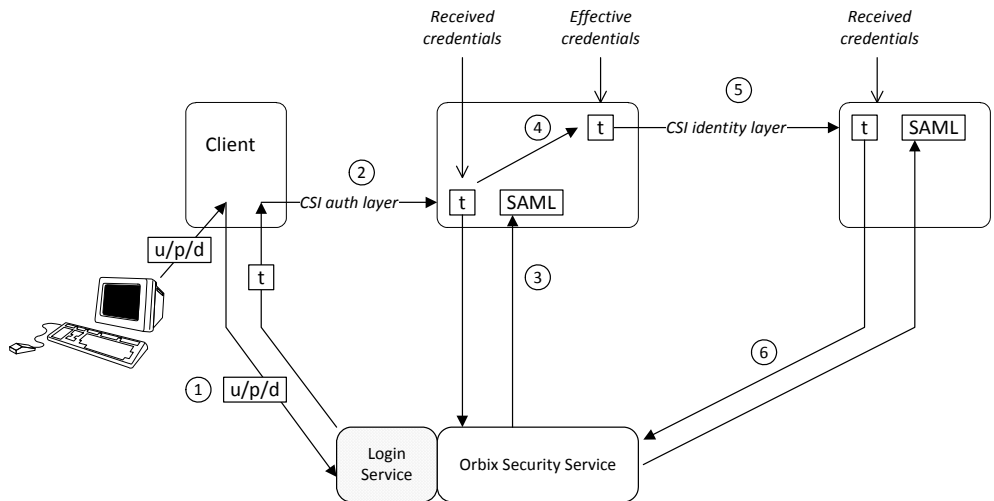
Received credentials

Effective credentials

Received credentials

5

Client

4

t

CSI identity layer

t

SAML

2

CSI auth layer

t

SAML

u/p/d

t

3

6

1

u/p/d

Login Service

Orbix Security Service